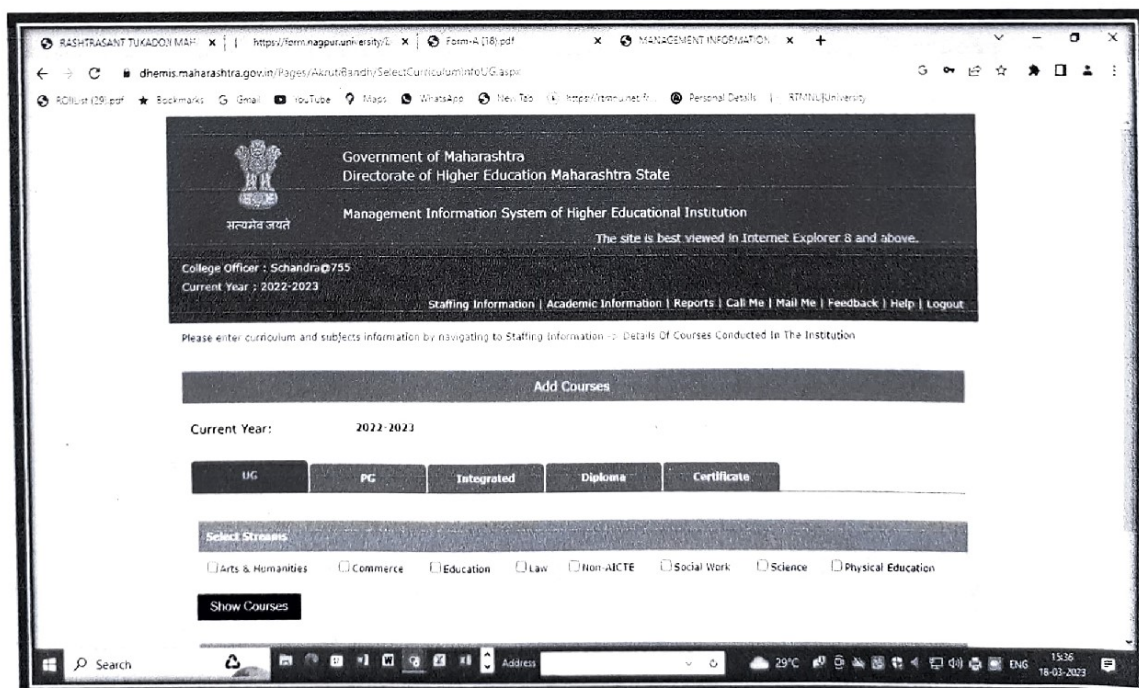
RASHTRASANT TUKADOJI MAH | https://form.nagpuruniversity/ | Form-A (18).pdf | MANAGEMENT INFORMATION +

dhemis.maharashtra.gov.in/Pages/AkrutiBandh/SelectCurriculumInfoUG.aspx

ROllList (29).pdf | Bookmarks | Gmail | YouTube | Maps | WhatsApp | New Tab | https://rtmnu.net.fr... | Personal Details | RTMNU[University

Government of Maharashtra
Directorate of Higher Education Maharashtra State

सत्यमेव जयते

Management Information System of Higher Educational Institution

The site is best viewed in Internet Explorer 8 and above.

College Officer : Schandra@755
Current Year : 2022-2023

Staffing Information | Academic Information | Reports | Call Me | Mail Me | Feedback | Help | Logout

Please enter curriculum and subjects information by navigating to Staffing Information -> Details Of Courses Conducted In The Institution

Add Courses

Current Year: 2022-2023

UG | PG | Integrated | Diploma | Certificate

Select Streams

Arts & Humanities | Commerce | Education | Law | Non-AICTE | Social Work | Science | Physical Education

Show Courses

Search | Address | 29°C | ENG | 15:36 | 18-03-2023